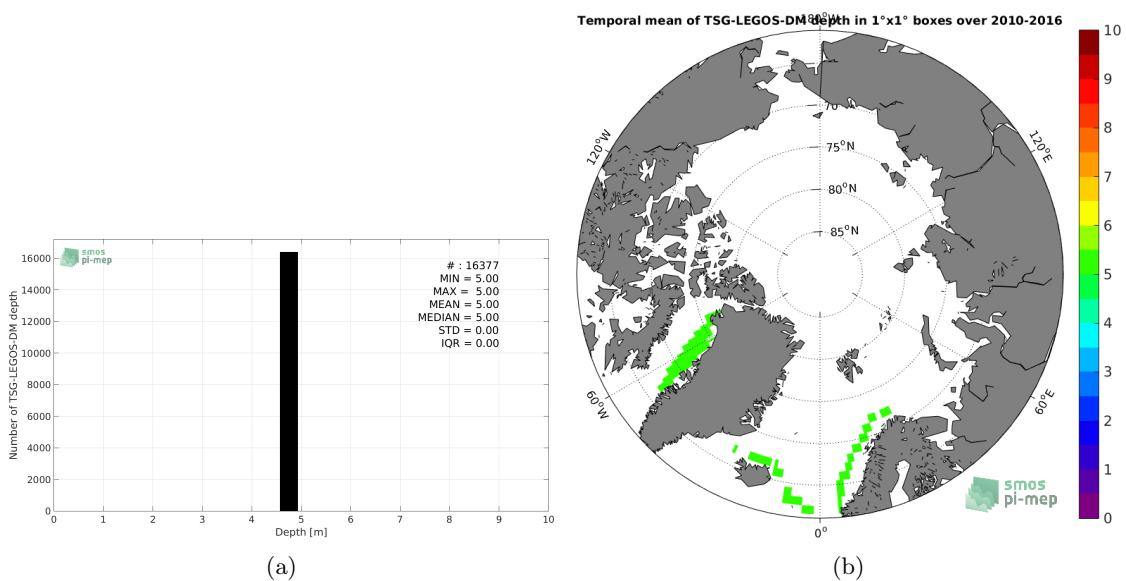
smos
pi-mep

# : 16377
MIN = 5.00
MAX = 5.00
MEAN = 5.00
MEDIAN = 5.00
STD = 0.00
IQR = 0.00

Number of TSG-LEGOS-DM depth

16000
14000
12000
10000
8000
6000
4000
2000
0

0 1 2 3 4 5 6 7 8 9 10

Depth [m]

(a)

Temporal mean of TSG-LEGOS-DM depth in 1°x1° boxes over 2010-2016

180°W
70°N
75°N
80°N
85°N
120°W
120°E
60°W
60°E
0°

smos
pi-mep

10
9
8
7
6
5
4
3
2
1
0

(b)